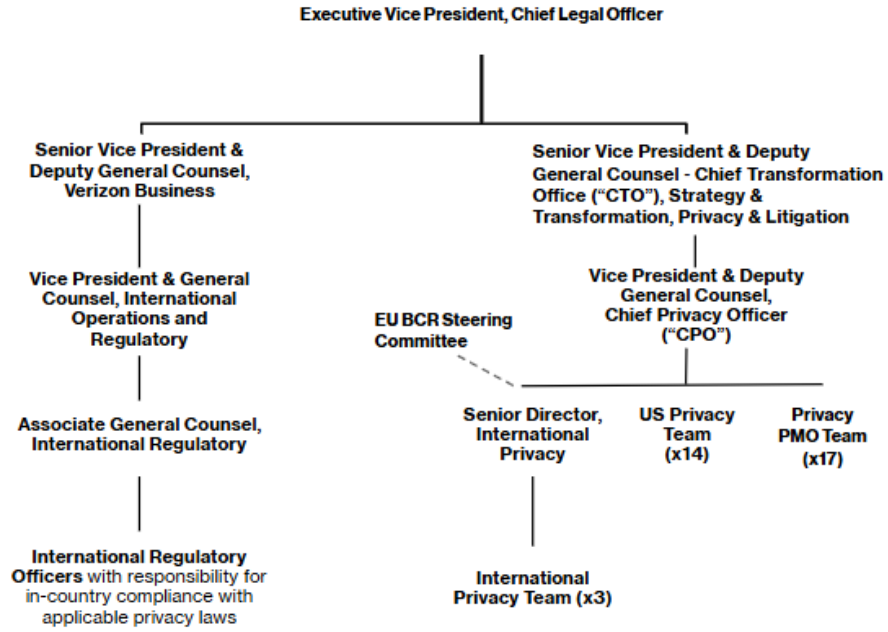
Executive Vice President, Chief Legal Officer

Senior Vice President & Deputy General Counsel, Verizon Business

Vice President & General Counsel, International Operations and Regulatory

Associate General Counsel, International Regulatory

International Regulatory Officers with responsibility for in-country compliance with applicable privacy laws

Senior Vice President & Deputy General Counsel - Chief Transformation Office ("CTO"), Strategy & Transformation, Privacy & Litigation

Vice President & Deputy General Counsel, Chief Privacy Officer ("CPO")

EU BCR Steering Committee

Senior Director, International Privacy

US Privacy Team (x14)

Privacy PMO Team (x17)

International Privacy Team (x3)